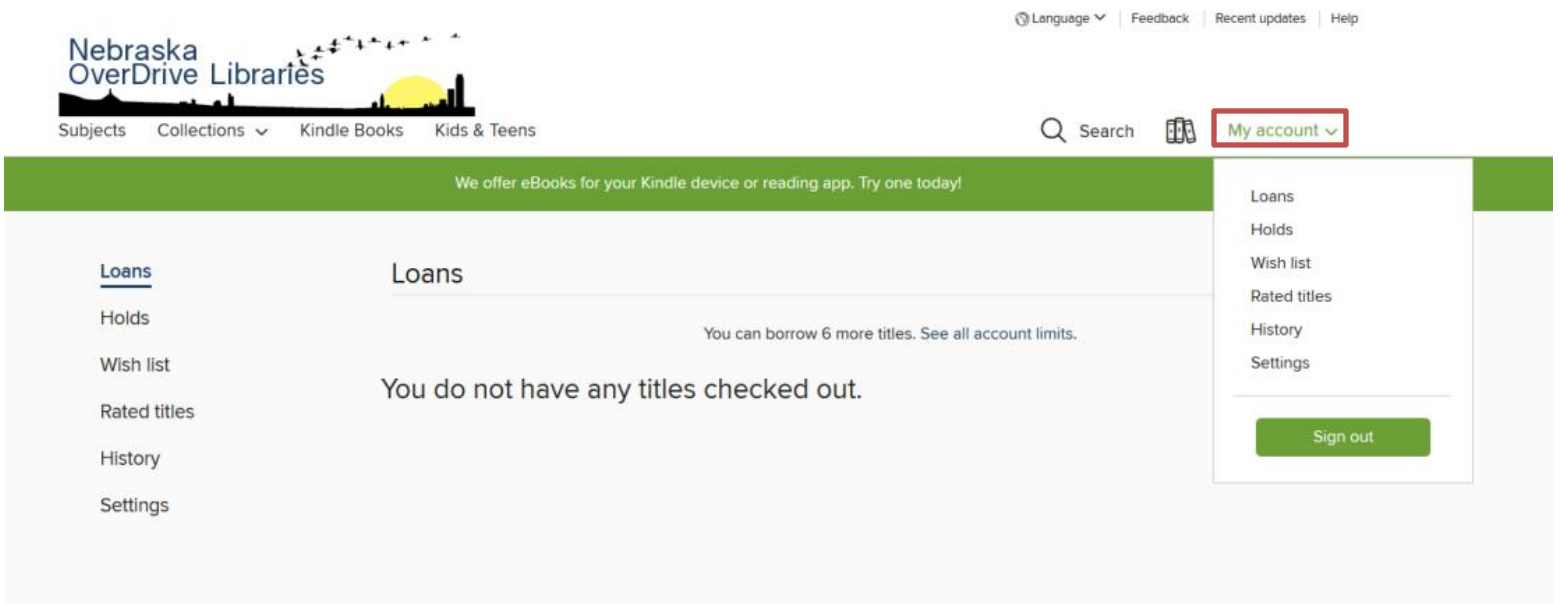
Language | Feedback | Recent updates | Help

Nebraska OverDrive Libraries

Subjects Collections Kindle Books Kids & Teens

Search

My account

We offer eBooks for your Kindle device or reading app. Try one today!

Loans
Holds
Wish list
Rated titles
History
Settings

Sign out

Loans
Holds
Wish list
Rated titles
History
Settings

Loans

You can borrow 6 more titles. See all account limits.

You do not have any titles checked out.